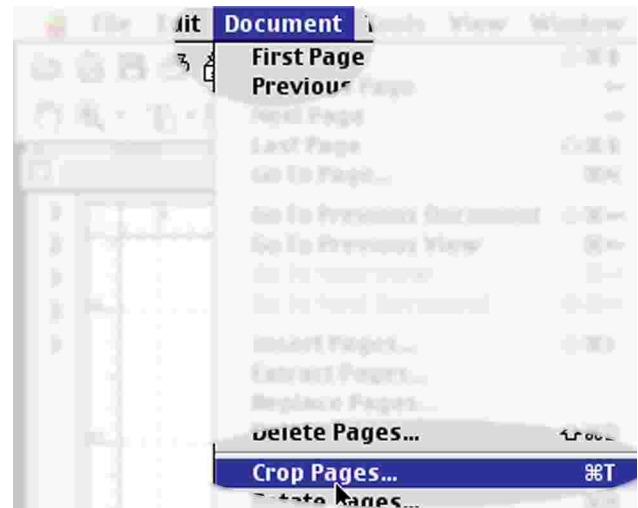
File Edit Document Tools View Window
First Page
Previous Page
Next Page
Last Page
Go To Page...
Go To Previous Document
Go To Previous View
Go To Next View
Go To Next Document
Insert Pages...
Extract Pages...
Replace Pages...
Delete Pages...
Crop Pages... ⌘T
Rotate Pages...